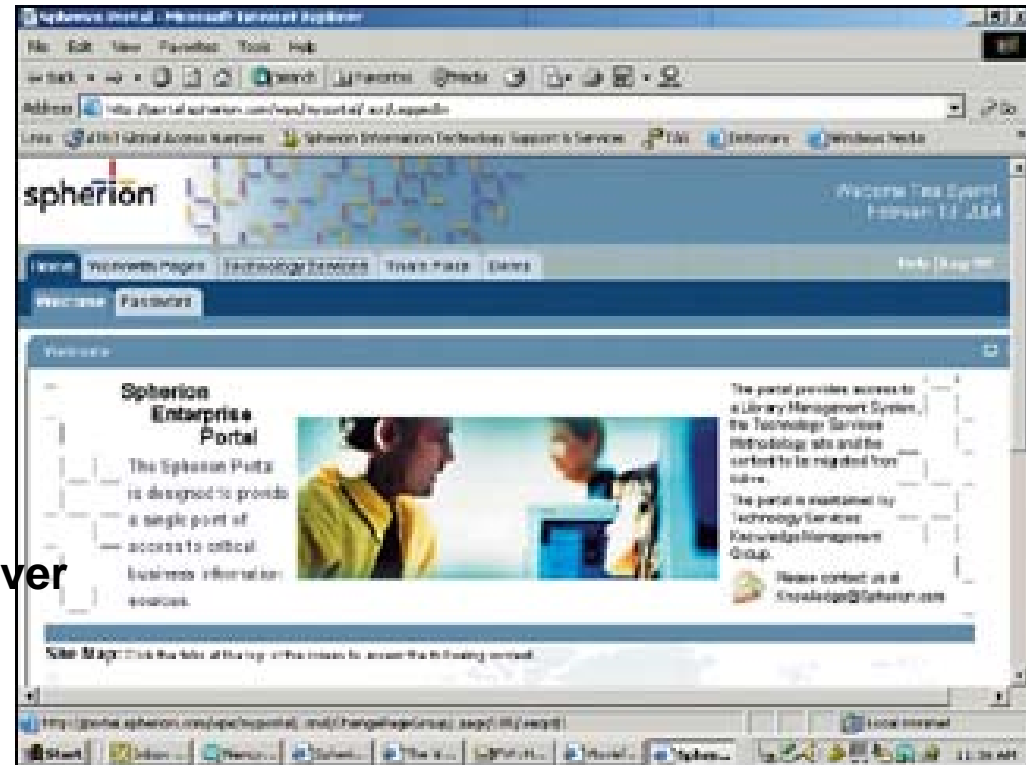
Spherion Portal - Microsoft Internet Explorer

File Edit View Favorites Tools Help

Back Search Favorites Media

Address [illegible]

Links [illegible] Spherion Information Technology Support & Services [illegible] Dictionary Windows Media

spherion

Welcome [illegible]
February 12, 2004

Home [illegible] Pages Technology Services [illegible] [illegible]

Help | Log Off

Welcome Favorites

Welcome

Spherion Enterprise Portal

The Spherion Portal is designed to provide a single point of access to critical business information sources.

The portal provides access to a Library Management System, the Technology Services Methodology site and the content to be migrated from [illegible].

The portal is maintained by Technology Services Knowledge Management Group.

Please contact us at Knowledge@Spherion.com

Site Map: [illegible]

ver

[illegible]

Local intranet

Start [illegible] Spherion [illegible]

11:38 AM